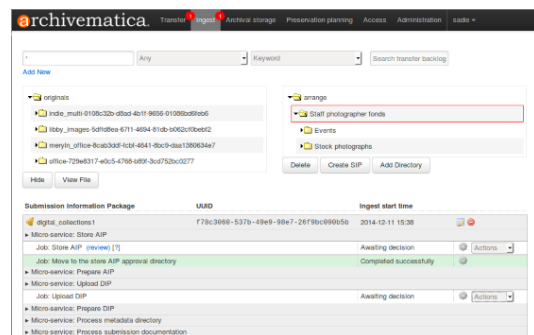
archivematica Transfer 1 Ingest 1 Archival storage Preservation planning Access Administration sadie

Any Keyword Search transfer backlog
Add New

originals
indie_multi-0108c32b-d8ad-4b1f-9656-01086bd6feb6
libby_images-5df1d8ea-6711-4694-81db-b062cf0bebf2
meryln_office-8cab3ddf-fcbf-4641-8bc9-daa1380634e7
office-729e8317-e0c5-4768-b89f-3cd752bc0277
Hide View File

arrange
Staff photographer fonds
Events
Stock photographs
Delete Create SIP Add Directory

| Submission Information Package | UUID | Ingest start time | |
|---|---|---|---|
| digital_collections1 | f78c3060-537b-49e0-98e7-26f9bc090b5b | 2014-12-11 15:38 | |
| Micro-service: Store AIP | | | |
| Job: Store AIP (review) [?] | | Awaiting decision | Actions |
| Job: Move to the store AIP approval directory | | Completed successfully | |
| Micro-service: Prepare AIP | | | |
| Micro-service: Upload DIP | | | |
| Job: Upload DIP | | Awaiting decision | Actions |
| Micro-service: Prepare DIP | | | |
| Micro-service: Process metadata directory | | | |
| Micro-service: Process submission documentation | | | |